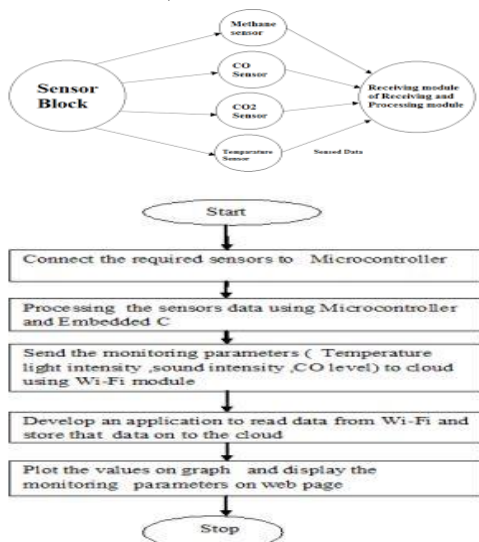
Sensor Block

Methane sensor

CO Sensor

CO2 Sensor

Temperature Sensor

Sensed Data

Receiving module of Receiving and Processing module

Start

Connect the required sensors to Microcontroller

Processing the sensors data using Microcontroller and Embedded C

Send the monitoring parameters ( Temperature light intensity ,sound intensity ,CO level) to cloud using Wi-Fi module

Develop an application to read data from Wi-Fi and store that data on to the cloud

Plot the values on graph and display the monitoring parameters on web page

Stop